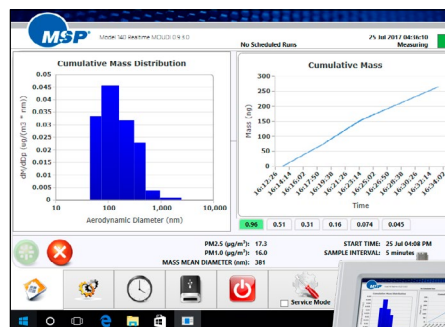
MSP

Model 140 Realtime MOUDI 0.9.10

No Scheduled Runs

25 Jul 2017 04:16:10

Measuring

Cumulative Mass Distribution

0.05
0.045
0.04
0.035
0.03
0.025
0.02
0.015
0.01
0.005
0

dM/dlogDp (ug/(m^3 * nm))

10
100
1,000
10,000

Aerodynamic Diameter (nm)

Cumulative Mass

300
250
200
150
100
50
0

Mass (ng)

16:12:26
16:16:14
16:20:02
16:23:50
16:27:38
16:31:26
16:35:14
16:39:02
16:42:50
16:46:38
16:50:26
16:54:14
16:58:02

Time

| 0.96 | 0.51 | 0.31 | 0.16 | 0.074 | 0.045 |
|---|---|---|---|---|---|

PM2.5 (µg/m³): 17.3
PM1.0 (µg/m³): 16.0
MASS MEAN DIAMETER (nm): 381

START TIME: 25 Jul 04:08 PM
SAMPLE INTERVAL: 5 minutes

Service Mode